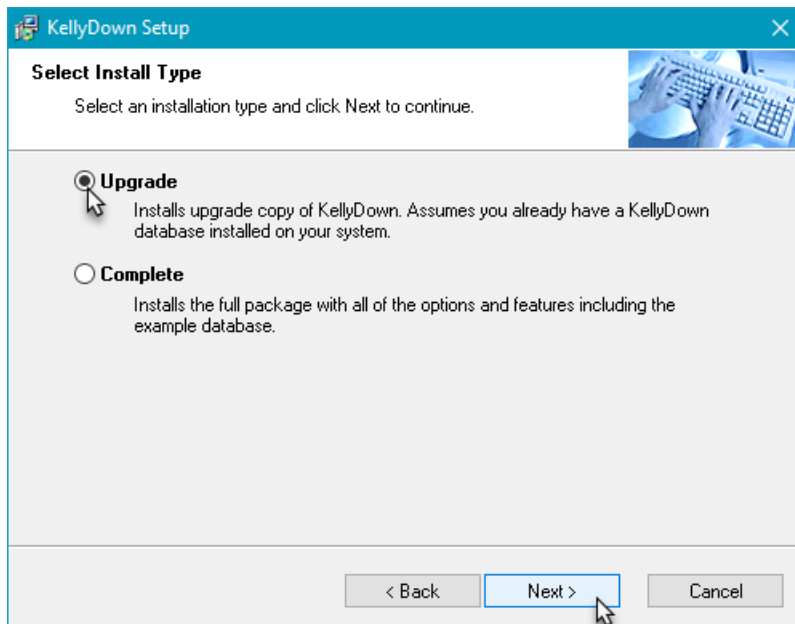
KellyDown Setup

Select Install Type

Select an installation type and click Next to continue.

Upgrade

Installs upgrade copy of KellyDown. Assumes you already have a KellyDown database installed on your system.

Complete

Installs the full package with all of the options and features including the example database.

< Back

Next >

Cancel